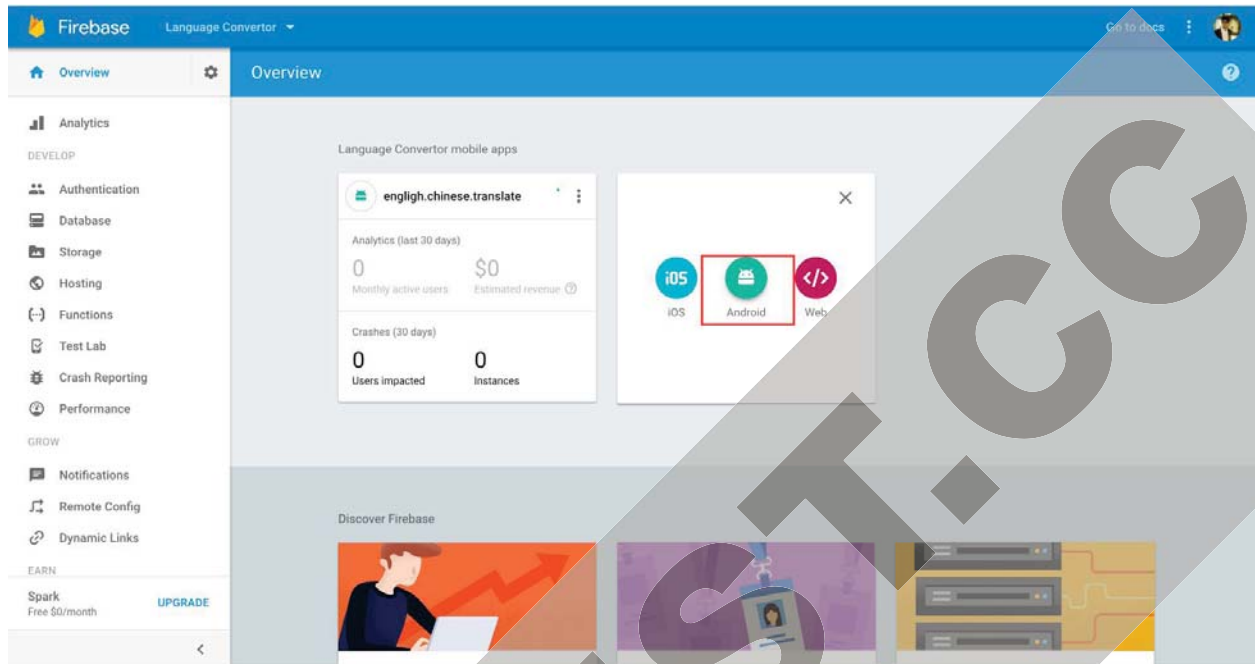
Firebase Language Convertor

Go to docs

Overview

Overview

Analytics

DEVELOP

Authentication

Database

Storage

Hosting

Functions

Test Lab

Crash Reporting

Performance

GROW

Notifications

Remote Config

Dynamic Links

EARN

Spark
Free $0/month

UPGRADE

Language Convertor mobile apps

engligh.chinese.translate

Analytics (last 30 days)

0
Monthly active users

$0
Estimated revenue

Crashes (30 days)

0
Users impacted

0
Instances

iOS
iOS

Android

</>
Web

Discover Firebase

ST.CC